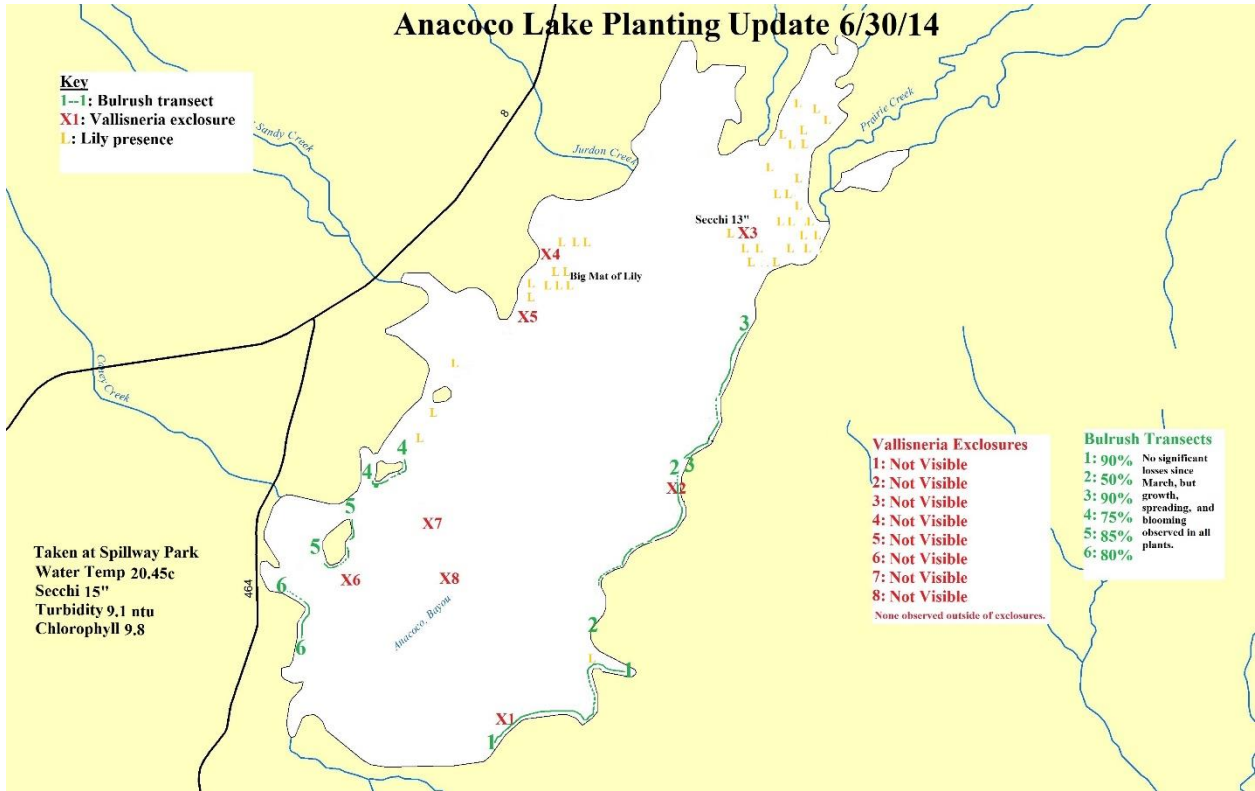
Anacoco Lake Planting Update 6/30/14

Key
1--1: Bulrush transect
X1: Vallisneria exclosure
L: Lily presence

Sandy Creek

8

Jurdon Creek

Prairie Creek

L L L L L L L L L L L L L L L L L L L L L L

Secchi 13"
X3

X4 L L L
L L
L L L L
L
Big Mat of Lily

X5

3

Caney Creek

L
L
L
L

4 4

2 3
X2

5
5
X7

Taken at Spillway Park
Water Temp 20.45c
Secchi 15"
Turbidity 9.1 ntu
Chlorophyll 9.8

6
X6 X8
464
6
Anacoco Bayou

2
L
1

X1
1

Vallisneria Exclosures
1: Not Visible
2: Not Visible
3: Not Visible
4: Not Visible
5: Not Visible
6: Not Visible
7: Not Visible
8: Not Visible
None observed outside of exclosures.

Bulrush Transects
1: 90%
2: 50%
3: 90%
4: 75%
5: 85%
6: 80%
No significant losses since March, but growth, spreading, and blooming observed in all plants.